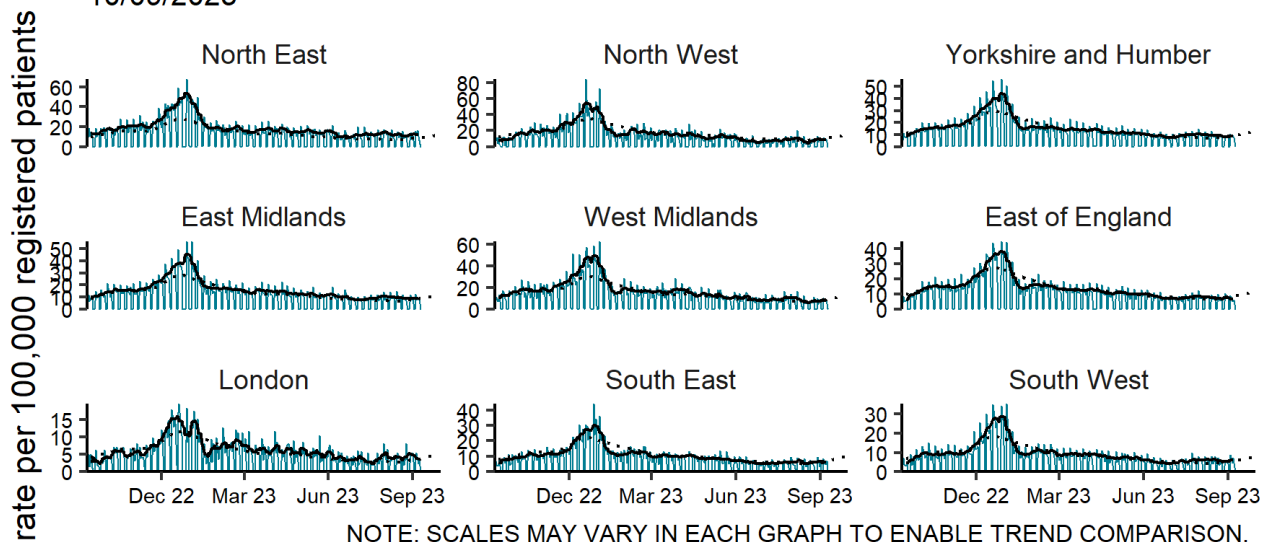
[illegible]

rate per 100,000 registered patients

North East
0 20 40 60

North West
0 20 40 60 80

Yorkshire and Humber
0 10 20 30 40 50

East Midlands
0 10 20 30 40 50

West Midlands
0 20 40 60

East of England
0 10 20 30 40

London
0 5 10 15

South East
0 10 20 30 40

South West
0 10 20 30

Dec 22 Mar 23 Jun 23 Sep 23

Dec 22 Mar 23 Jun 23 Sep 23

Dec 22 Mar 23 Jun 23 Sep 23

NOTE: SCALES MAY VARY IN EACH GRAPH TO ENABLE TREND COMPARISON.